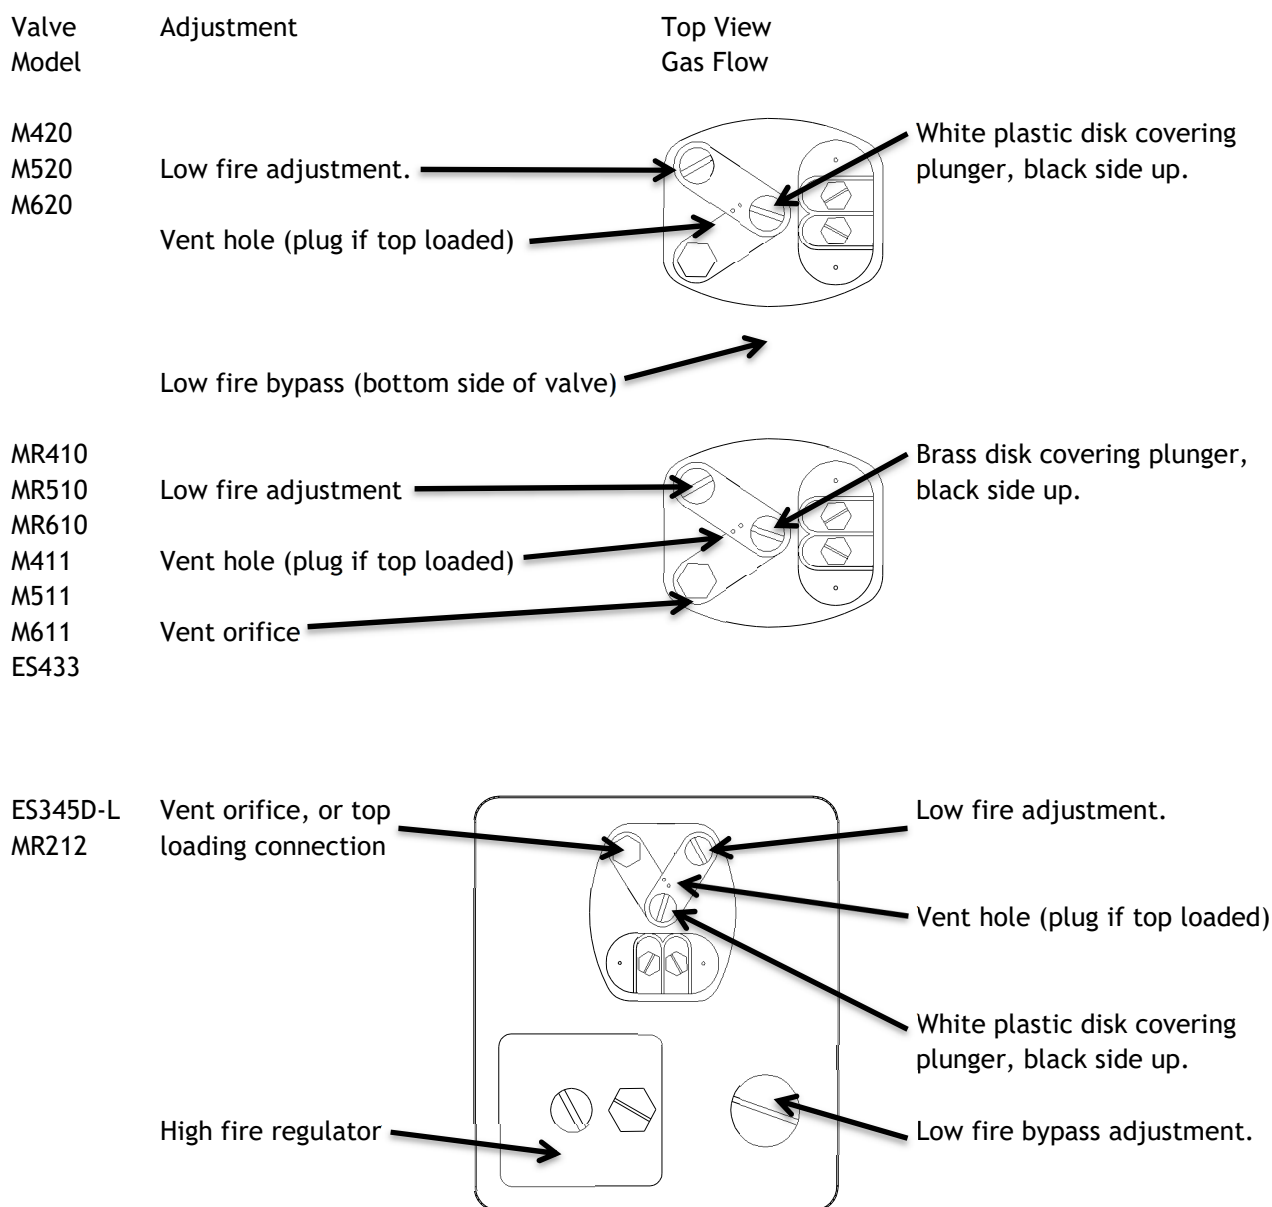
Valve Model

Adjustment

Top View Gas Flow

M420
M520
M620

Low fire adjustment.

Vent hole (plug if top loaded)

White plastic disk covering plunger, black side up.

Low fire bypass (bottom side of valve)

MR410
MR510
MR610
M411
M511
M611
ES433

Low fire adjustment

Vent hole (plug if top loaded)

Vent orifice

Brass disk covering plunger, black side up.

ES345D-L
MR212

Vent orifice, or top loading connection

Low fire adjustment.

Vent hole (plug if top loaded)

White plastic disk covering plunger, black side up.

High fire regulator

Low fire bypass adjustment.